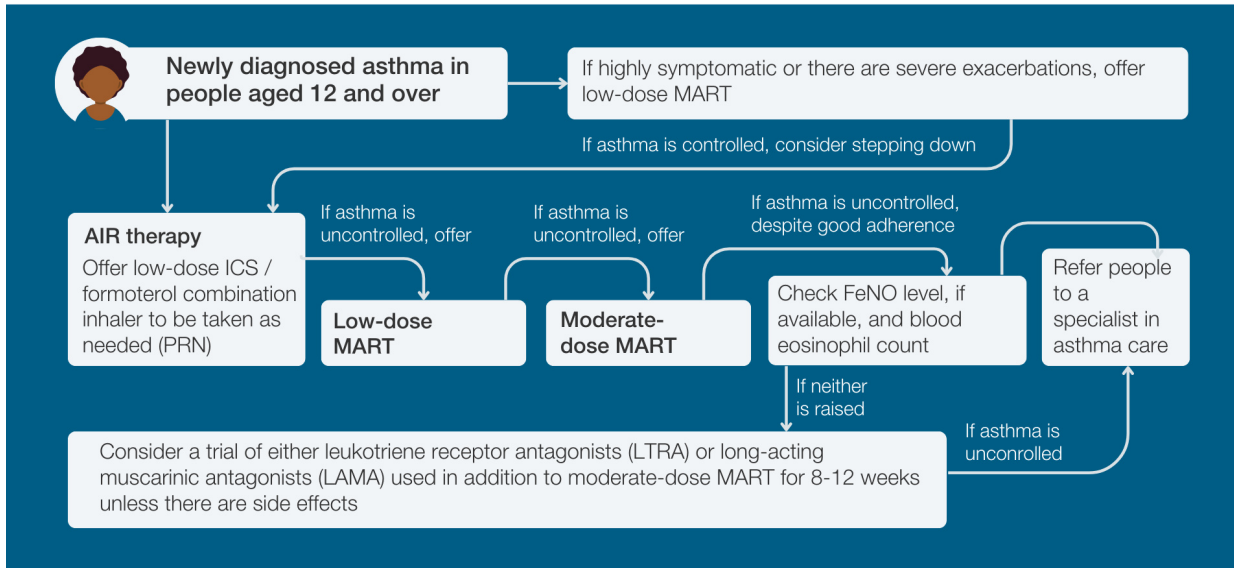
Newly diagnosed asthma in people aged 12 and over

If highly symptomatic or there are severe exacerbations, offer low-dose MART

If asthma is controlled, consider stepping down

AIR therapy

Offer low-dose ICS / formoterol combination inhaler to be taken as needed (PRN)

If asthma is uncontrolled, offer

Low-dose MART

If asthma is uncontrolled, offer

Moderate-dose MART

If asthma is uncontrolled, despite good adherence

Check FeNO level, if available, and blood eosinophil count

Refer people to a specialist in asthma care

If neither is raised

Consider a trial of either leukotriene receptor antagonists (LTRA) or long-acting muscarinic antagonists (LAMA) used in addition to moderate-dose MART for 8-12 weeks unless there are side effects

If asthma is unconrolled